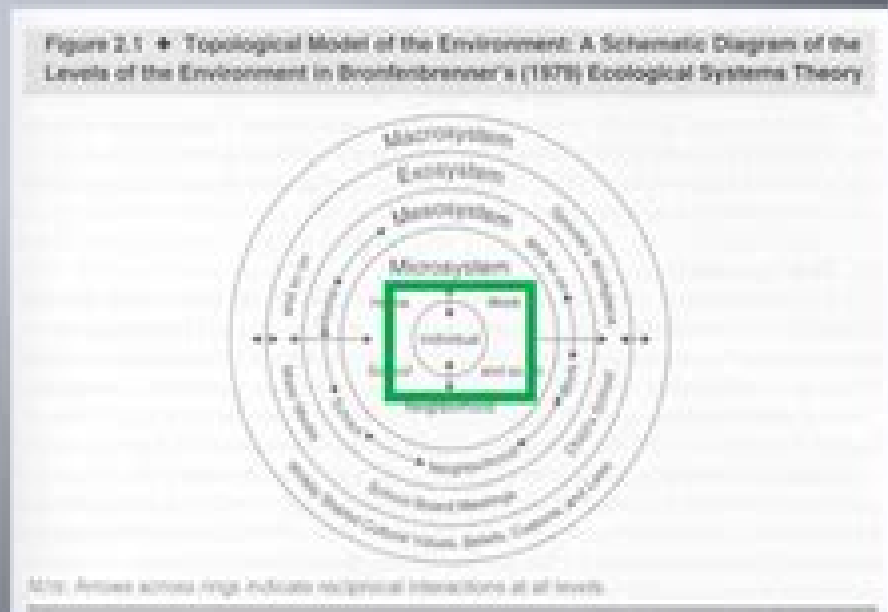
Figure 2.1 ✦ Topological Model of the Environment: A Schematic Diagram of the Levels of the Environment in Bronfenbrenner's (1979) Ecological Systems Theory

Macrosystem

Exosystem

Mesosystem

Microsystem

Home

Work

Individual

School

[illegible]

Neighborhood

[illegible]

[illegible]

Neighborhood

School Board Meetings

Widely Shared Cultural Values, Beliefs, Customs, and Laws

Note: Arrows across rings indicate reciprocal interactions at all levels.